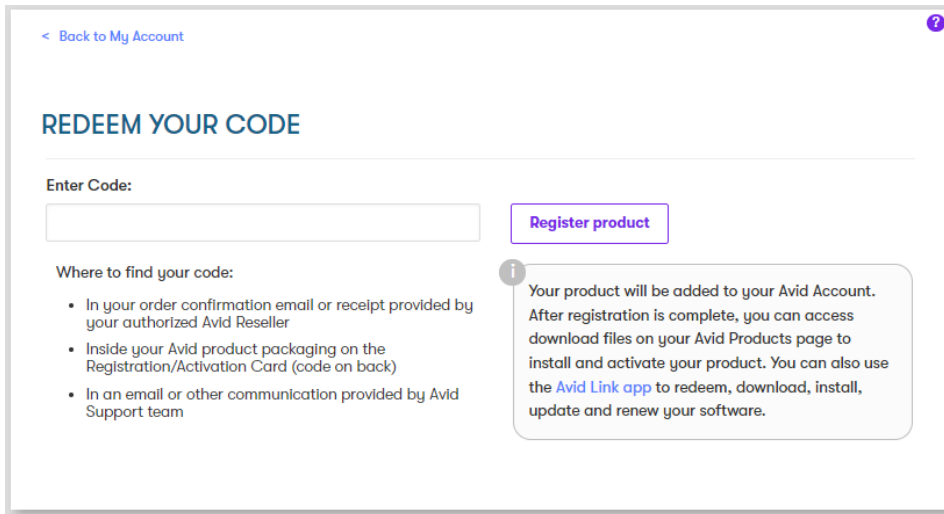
< Back to My Account

?

REDEEM YOUR CODE

Enter Code:

Register product

Where to find your code:

- In your order confirmation email or receipt provided by your authorized Avid Reseller
- Inside your Avid product packaging on the Registration/Activation Card (code on back)
- In an email or other communication provided by Avid Support team

i

Your product will be added to your Avid Account. After registration is complete, you can access download files on your Avid Products page to install and activate your product. You can also use the Avid Link app to redeem, download, install, update and renew your software.